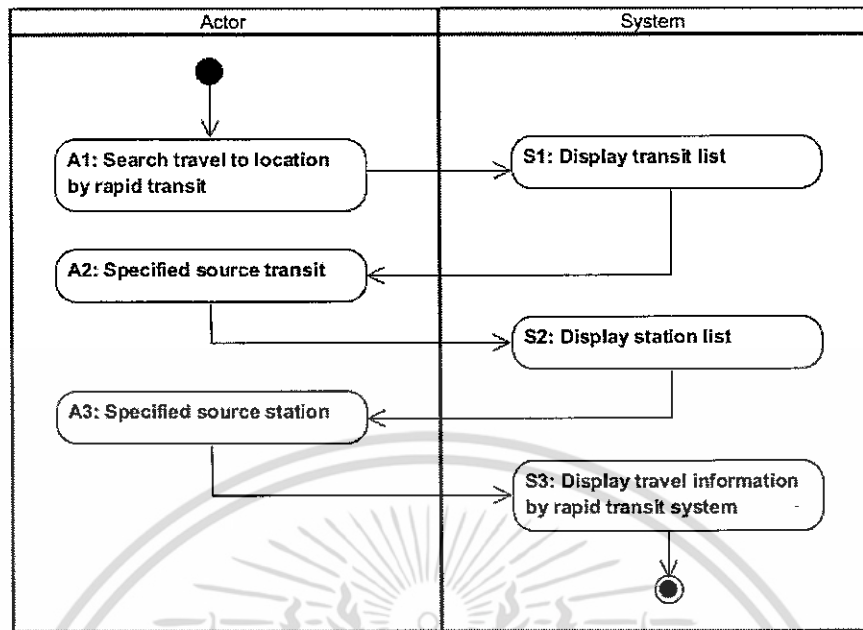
| Actor | System |
|---|---|
| A1: Search travel to location by rapid transit | S1: Display transit list |
| A2: Specified source transit | S2: Display station list |
| A3: Specified source station | S3: Display travel information by rapid transit system |